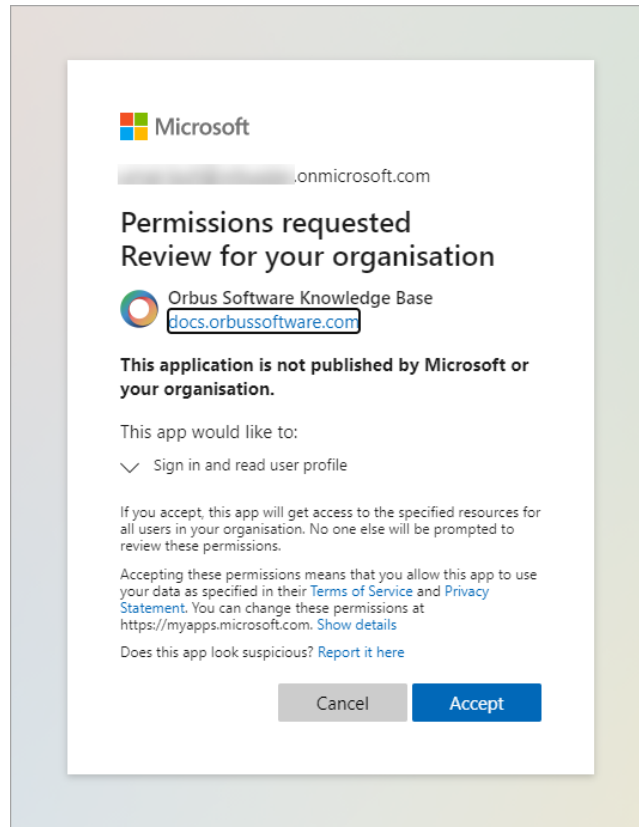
Microsoft

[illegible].onmicrosoft.com

Permissions requested
Review for your organisation

Orbus Software Knowledge Base
docs.orbussoftware.com

This application is not published by Microsoft or your organisation.

This app would like to:

Sign in and read user profile

If you accept, this app will get access to the specified resources for all users in your organisation. No one else will be prompted to review these permissions.

Accepting these permissions means that you allow this app to use your data as specified in their Terms of Service and Privacy Statement. You can change these permissions at https://myapps.microsoft.com. Show details

Does this app look suspicious? Report it here

Cancel

Accept